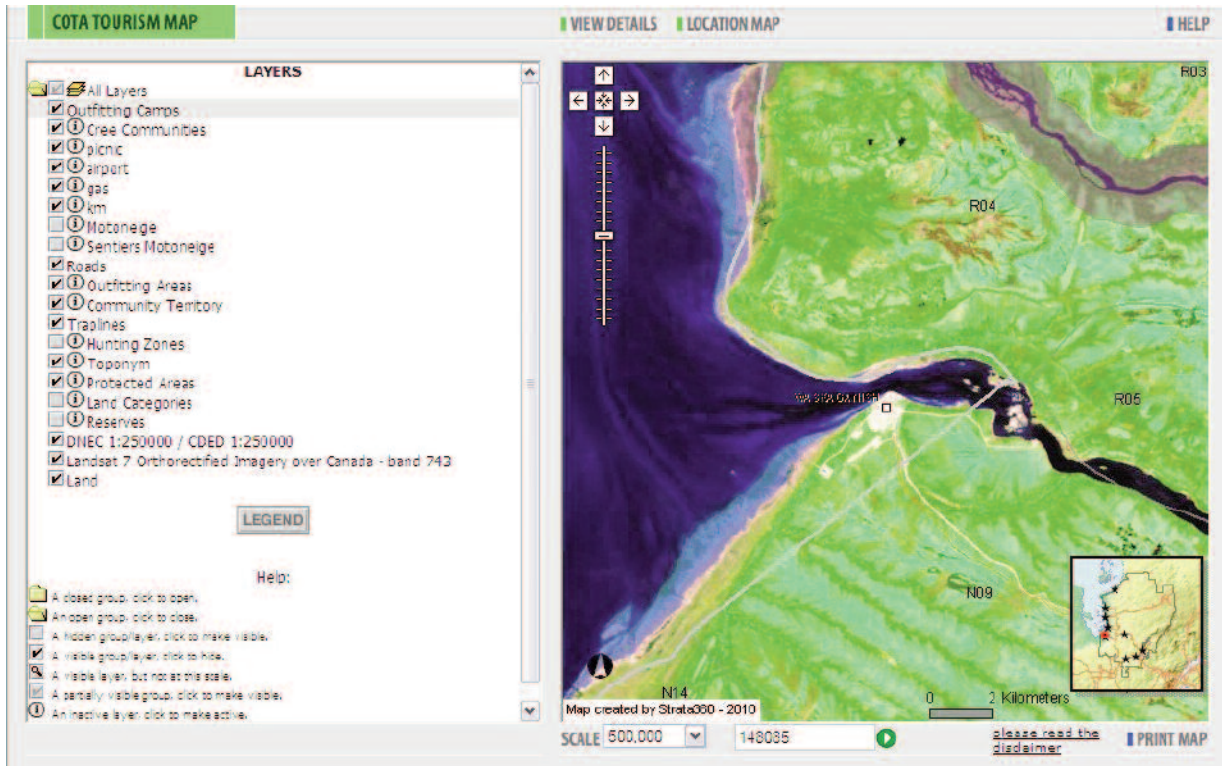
COTA TOURISM MAP

VIEW DETAILS
LOCATION MAP
HELP

LAYERS

All Layers
Outfitting Camps
Cree Communities
picnic
airport
gas
km
Motonege
Sentiers Motoneige
Roads
Outfitting Areas
Community Territory
Traplines
Hunting Zones
Toponym
Protected Areas
Land Categories
Reserves
DNEC 1:250000 / CDED 1:250000
Landsat 7 Orthorectified Imagery over Canada - band 743
Land

LEGEND

Help:

A closed group, click to open.
An open group, click to close.
A hidden group/layer, click to make visible.
A visible group/layer, click to hide.
A visible layer, but not at this scale.
A partially visible group, click to make visible.
An inactive layer, click to make active.

R03
R04
R05
N09
N14
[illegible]

0 2 Kilometers

Map created by Strata360 - 2010

SCALE 500,000
148085

please read the disclaimer

PRINT MAP